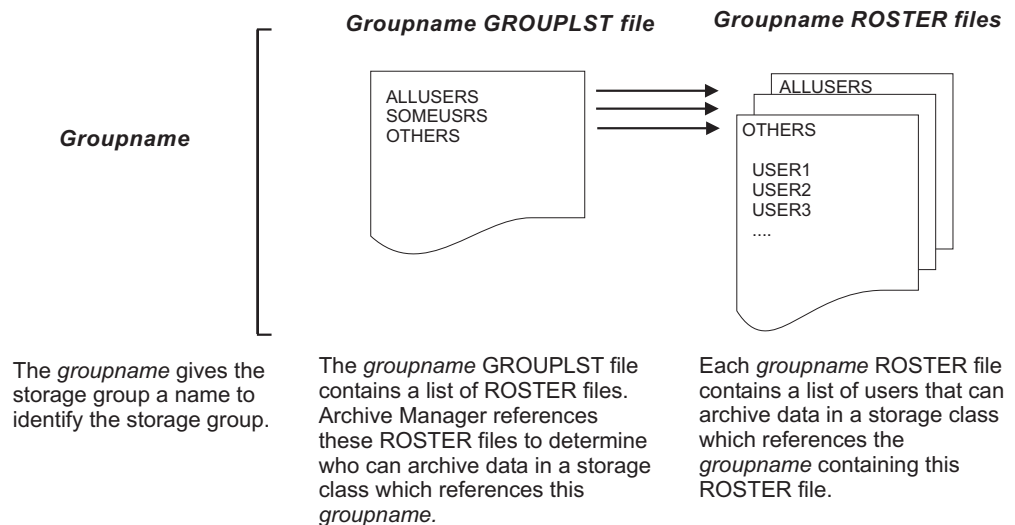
Groupname GROUPLST file

Groupname ROSTER files

Groupname

ALLUSERS
SOMEUSRS
OTHERS

ALLUSERS

OTHERS

USER1
USER2
USER3
....

The groupname gives the storage group a name to identify the storage group.

The groupname GROUPLST file contains a list of ROSTER files. Archive Manager references these ROSTER files to determine who can archive data in a storage class which references this groupname.

Each groupname ROSTER file contains a list of users that can archive data in a storage class which references the groupname containing this ROSTER file.